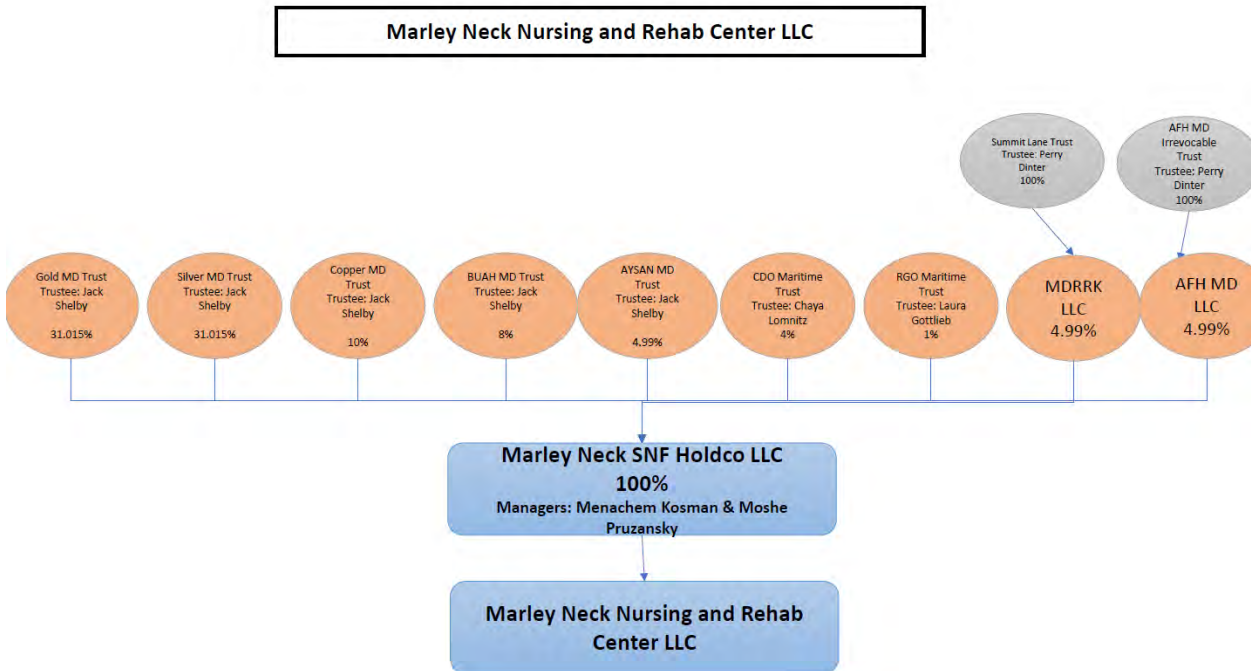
Marley Neck Nursing and Rehab Center LLC

Summit Lane Trust
Trustee: Perry Dinter
100%

AFH MD Irrevocable Trust
Trustee: Perry Dinter
100%

Gold MD Trust
Trustee: Jack Shelby
31.015%

Silver MD Trust
Trustee: Jack Shelby
31.015%

Copper MD Trust
Trustee: Jack Shelby
10%

BUAH MD Trust
Trustee: Jack Shelby
8%

AYSAN MD Trust
Trustee: Jack Shelby
4.99%

CDO Maritime Trust
Trustee: Chaya Lomnitz
4%

RGO Maritime Trust
Trustee: Laura Gottlieb
1%

MDRRK LLC
4.99%

AFH MD LLC
4.99%

Marley Neck SNF Holdco LLC
100%
Managers: Menachem Kosman & Moshe Pruzansky

Marley Neck Nursing and Rehab Center LLC